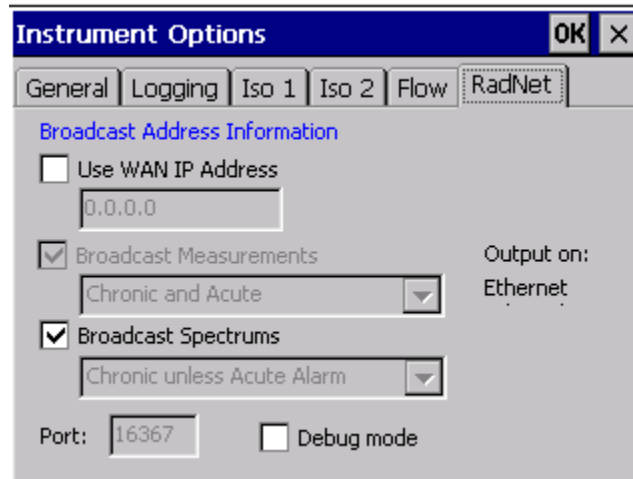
Instrument Options

OK ×

General | Logging | Iso 1 | Iso 2 | Flow | RadNet

Broadcast Address Information

Use WAN IP Address

0.0.0.0

Broadcast Measurements

Chronic and Acute

Output on:

Ethernet

Broadcast Spectrums

Chronic unless Acute Alarm

Port: 16367

Debug mode